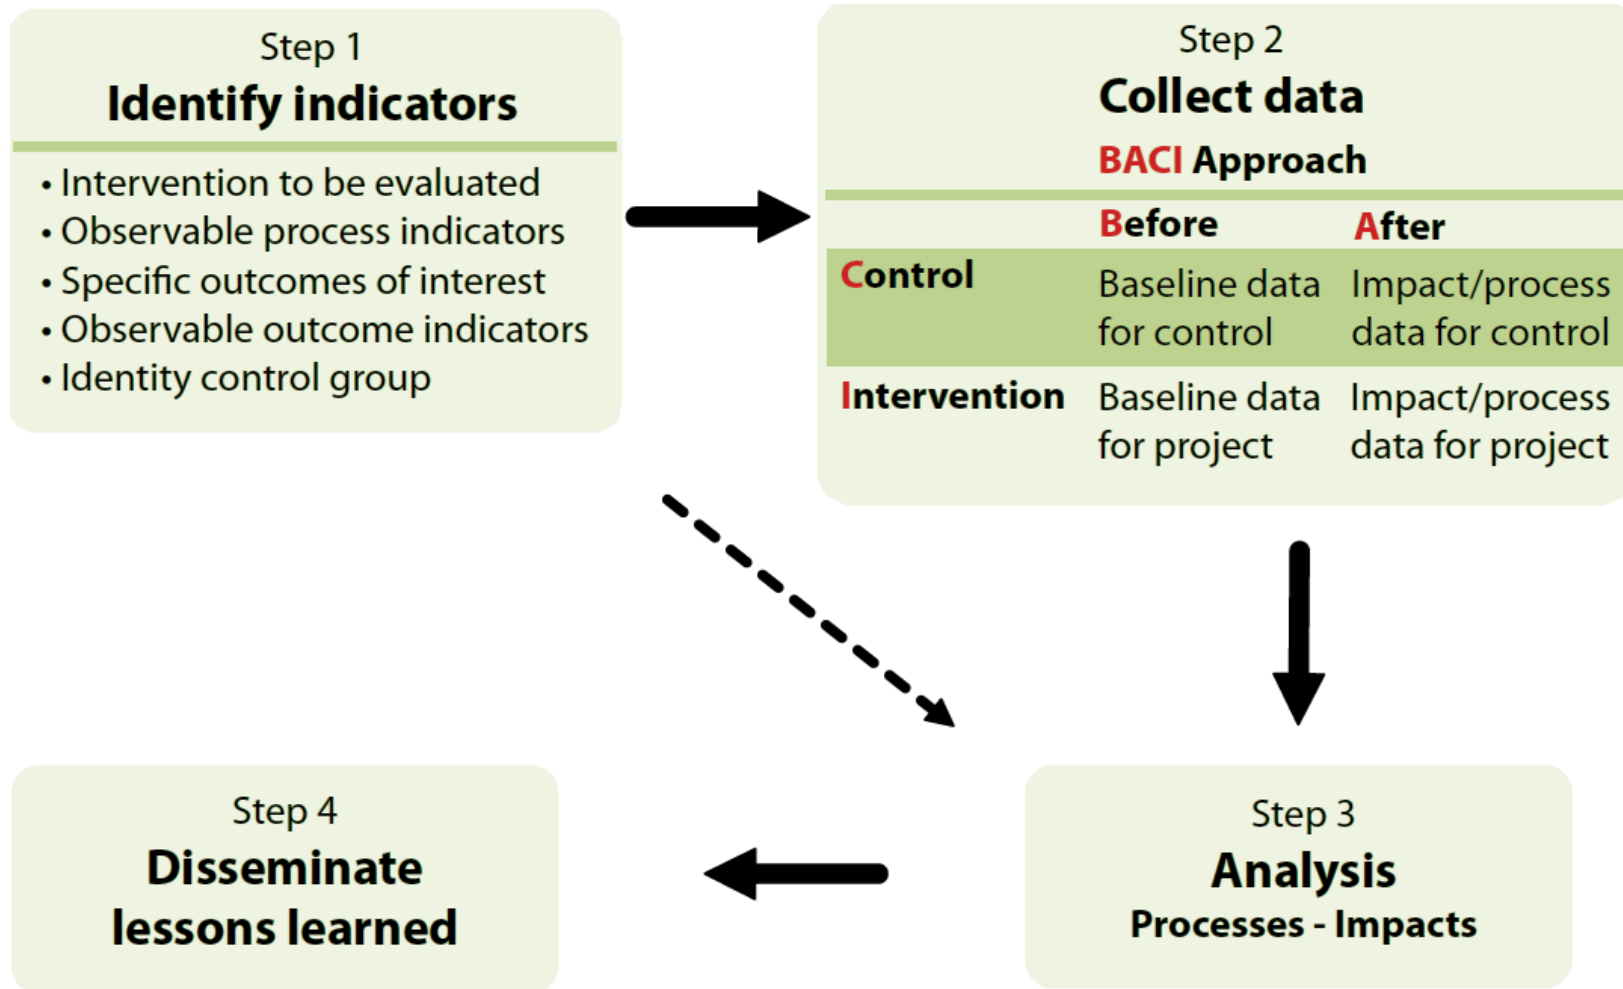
Step 1
Identify indicators

• Intervention to be evaluated
• Observable process indicators
• Specific outcomes of interest
• Observable outcome indicators
• Identity control group

Step 2
Collect data
BACI Approach

| | Before | After |
|---|---|---|
| Control | Baseline data for control | Impact/process data for control |
| Intervention | Baseline data for project | Impact/process data for project |

Step 3
Analysis
Processes - Impacts

Step 4
Disseminate lessons learned